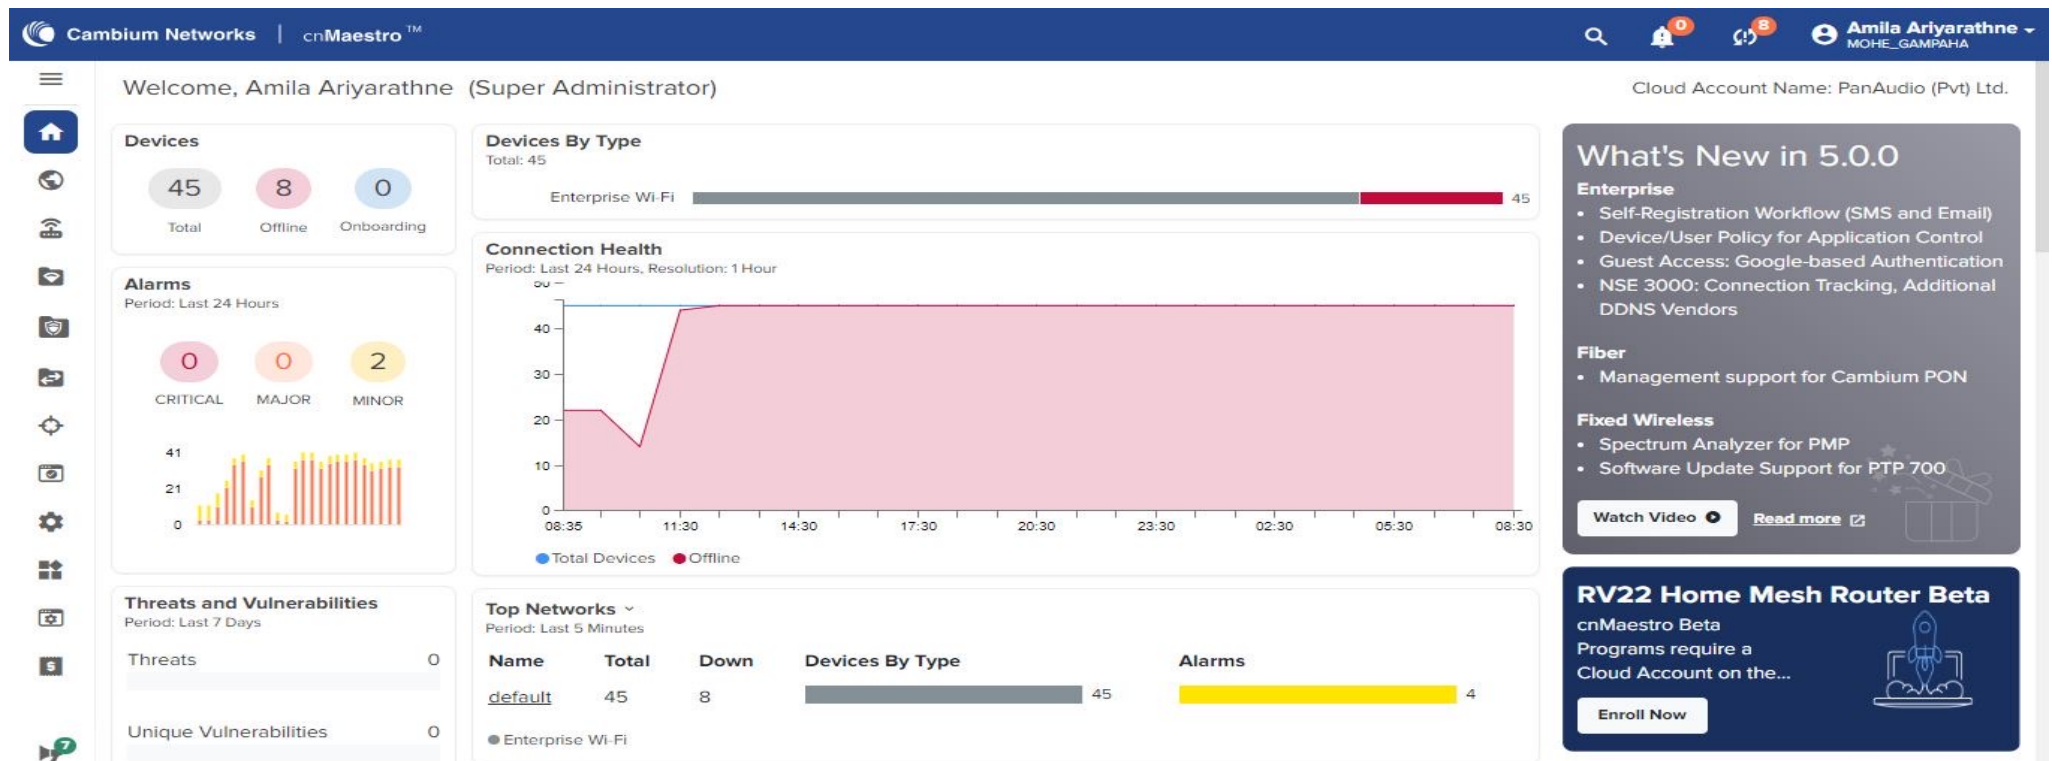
Cambium Networks | cnMaestro ™

0 8 Amila Ariyarathne
MOHE_GAMPAHA

Welcome, Amila Ariyarathne (Super Administrator)

Cloud Account Name: PanAudio (Pvt) Ltd.

Devices
45 Total
8 Offline
0 Onboarding

Devices By Type
Total: 45
Enterprise Wi-Fi 45

What's New in 5.0.0
Enterprise
• Self-Registration Workflow (SMS and Email)
• Device/User Policy for Application Control
• Guest Access: Google-based Authentication
• NSE 3000: Connection Tracking, Additional DDNS Vendors

Fiber
• Management support for Cambium PON

Fixed Wireless
• Spectrum Analyzer for PMP
• Software Update Support for PTP 700

Watch Video
Read more

Alarms
Period: Last 24 Hours
0 CRITICAL
0 MAJOR
2 MINOR

41
21
0

Connection Health
Period: Last 24 Hours, Resolution: 1 Hour
50
40
30
20
10
0
08:35 11:30 14:30 17:30 20:30 23:30 02:30 05:30 08:30
Total Devices Offline

RV22 Home Mesh Router Beta
cnMaestro Beta Programs require a Cloud Account on the...
Enroll Now

Threats and Vulnerabilities
Period: Last 7 Days
Threats 0
Unique Vulnerabilities 0

Top Networks
Period: Last 5 Minutes

| Name | Total | Down | Devices By Type | Alarms |
|---|---|---|---|---|
| default | 45 | 8 | 45 | 4 |

Enterprise Wi-Fi

7